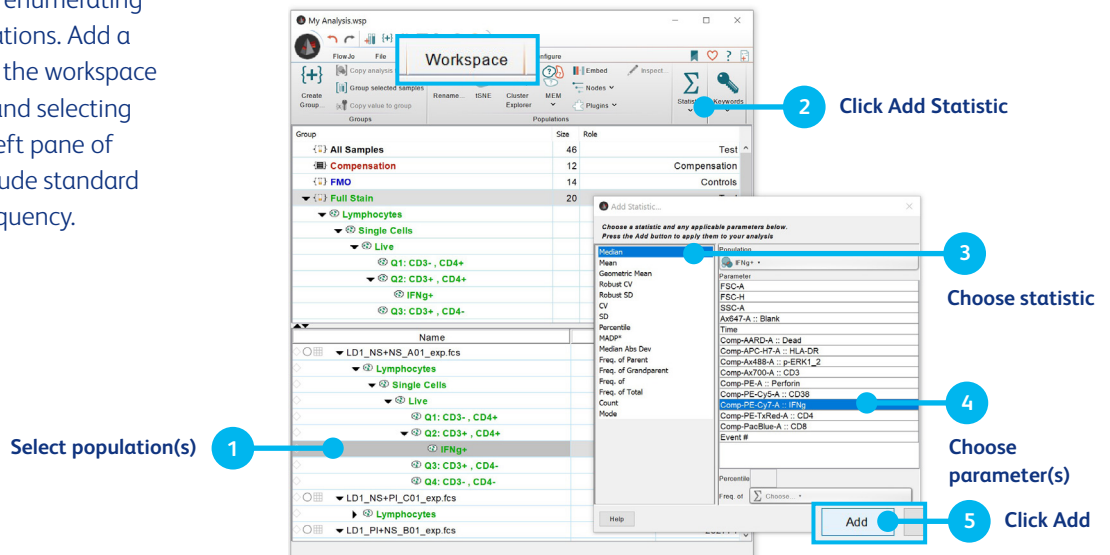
enumerating
ations. Add a
the workspace
and selecting
left pane of
ude standard
quency.

My Analysis.wsp

FlowJo File Workspace Configure

Copy analysis Group selected samples Copy value to group
Create Group... Groups
Rename... tSNE Cluster Explorer MEM Embed Nodes Plugins Inspect... Populations
Statistic Keywords

Group | Size | Role
All Samples | 46 | Test
Compensation | 12 | Compensation
FMO | 14 | Controls
Full Stain | 20 |
Lymphocytes
Single Cells
Live
Q1: CD3- , CD4+
Q2: CD3+ , CD4+
IFNg+
Q3: CD3+ , CD4-

Name
LD1_NS+NS_A01_exp.fcs
Lymphocytes
Single Cells
Live
Q1: CD3- , CD4+
Q2: CD3+ , CD4+
IFNg+
Q3: CD3+ , CD4-
Q4: CD3- , CD4-
LD1_NS+PI_C01_exp.fcs
Lymphocytes
LD1_PI+NS_B01_exp.fcs

Add Statistic...
Choose a statistic and any applicable parameters below.
Press the Add button to apply them to your analysis

Median
Mean
Geometric Mean
Robust CV
Robust SD
CV
SD
Percentile
MADP*
Median Abs Dev
Freq. of Parent
Freq. of Grandparent
Freq. of
Freq. of Total
Count
Mode

Population
IFNg+
Parameter
FSC-A
FSC-H
SSC-A
Ax647-A :: Blank
Time
Comp-AARD-A :: Dead
Comp-APC-H7-A :: HLA-DR
Comp-Ax488-A :: p-ERK1_2
Comp-Ax700-A :: CD3
Comp-PE-A :: Perforin
Comp-PE-Cy5-A :: CD38
Comp-PE-Cy7-A :: IFNg
Comp-PE-TxRed-A :: CD4
Comp-PacBlue-A :: CD8
Event #

Percentile
Freq. of Choose...

Help
Add

1 Select population(s)
2 Click Add Statistic
3 Choose statistic
4 Choose parameter(s)
5 Click Add